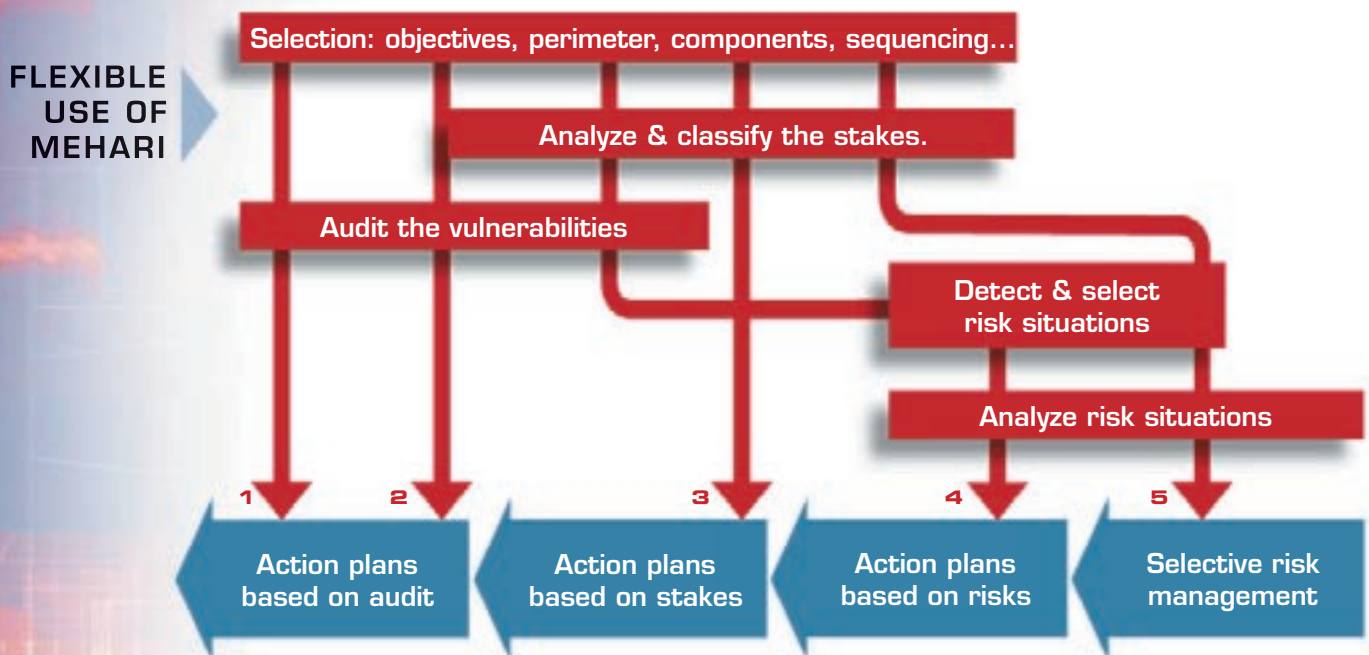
FLEXIBLE USE OF MEHARI

Selection: objectives, perimeter, components, sequencing...

Analyze & classify the stakes.

Audit the vulnerabilities

Detect & select risk situations

Analyze risk situations

1

2

3

4

5

Action plans based on audit

Action plans based on stakes

Action plans based on risks

Selective risk management